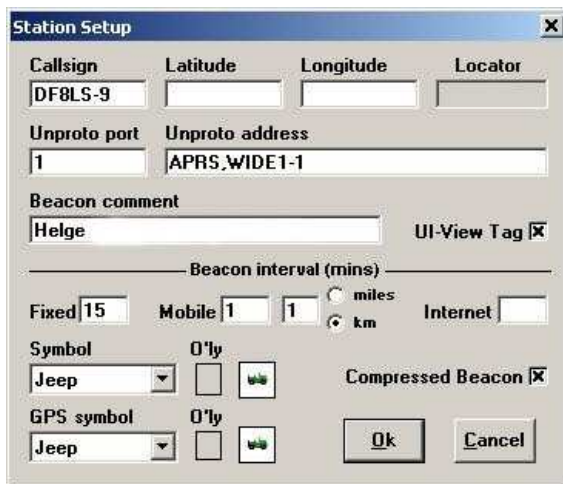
Station Setup
×

Callsign
DF8LS-9
Latitude
Longitude
Locator

Unproto port
1
Unproto address
APRS,WIDE1-1

Beacon comment
Helge
UI-View Tag ☒

Beacon interval (mins)

Fixed 15
Mobile 1 1
miles
km
Internet

Symbol
Jeep
O'ly

Compressed Beacon ☒

GPS symbol
Jeep
O'ly

Ok
Cancel